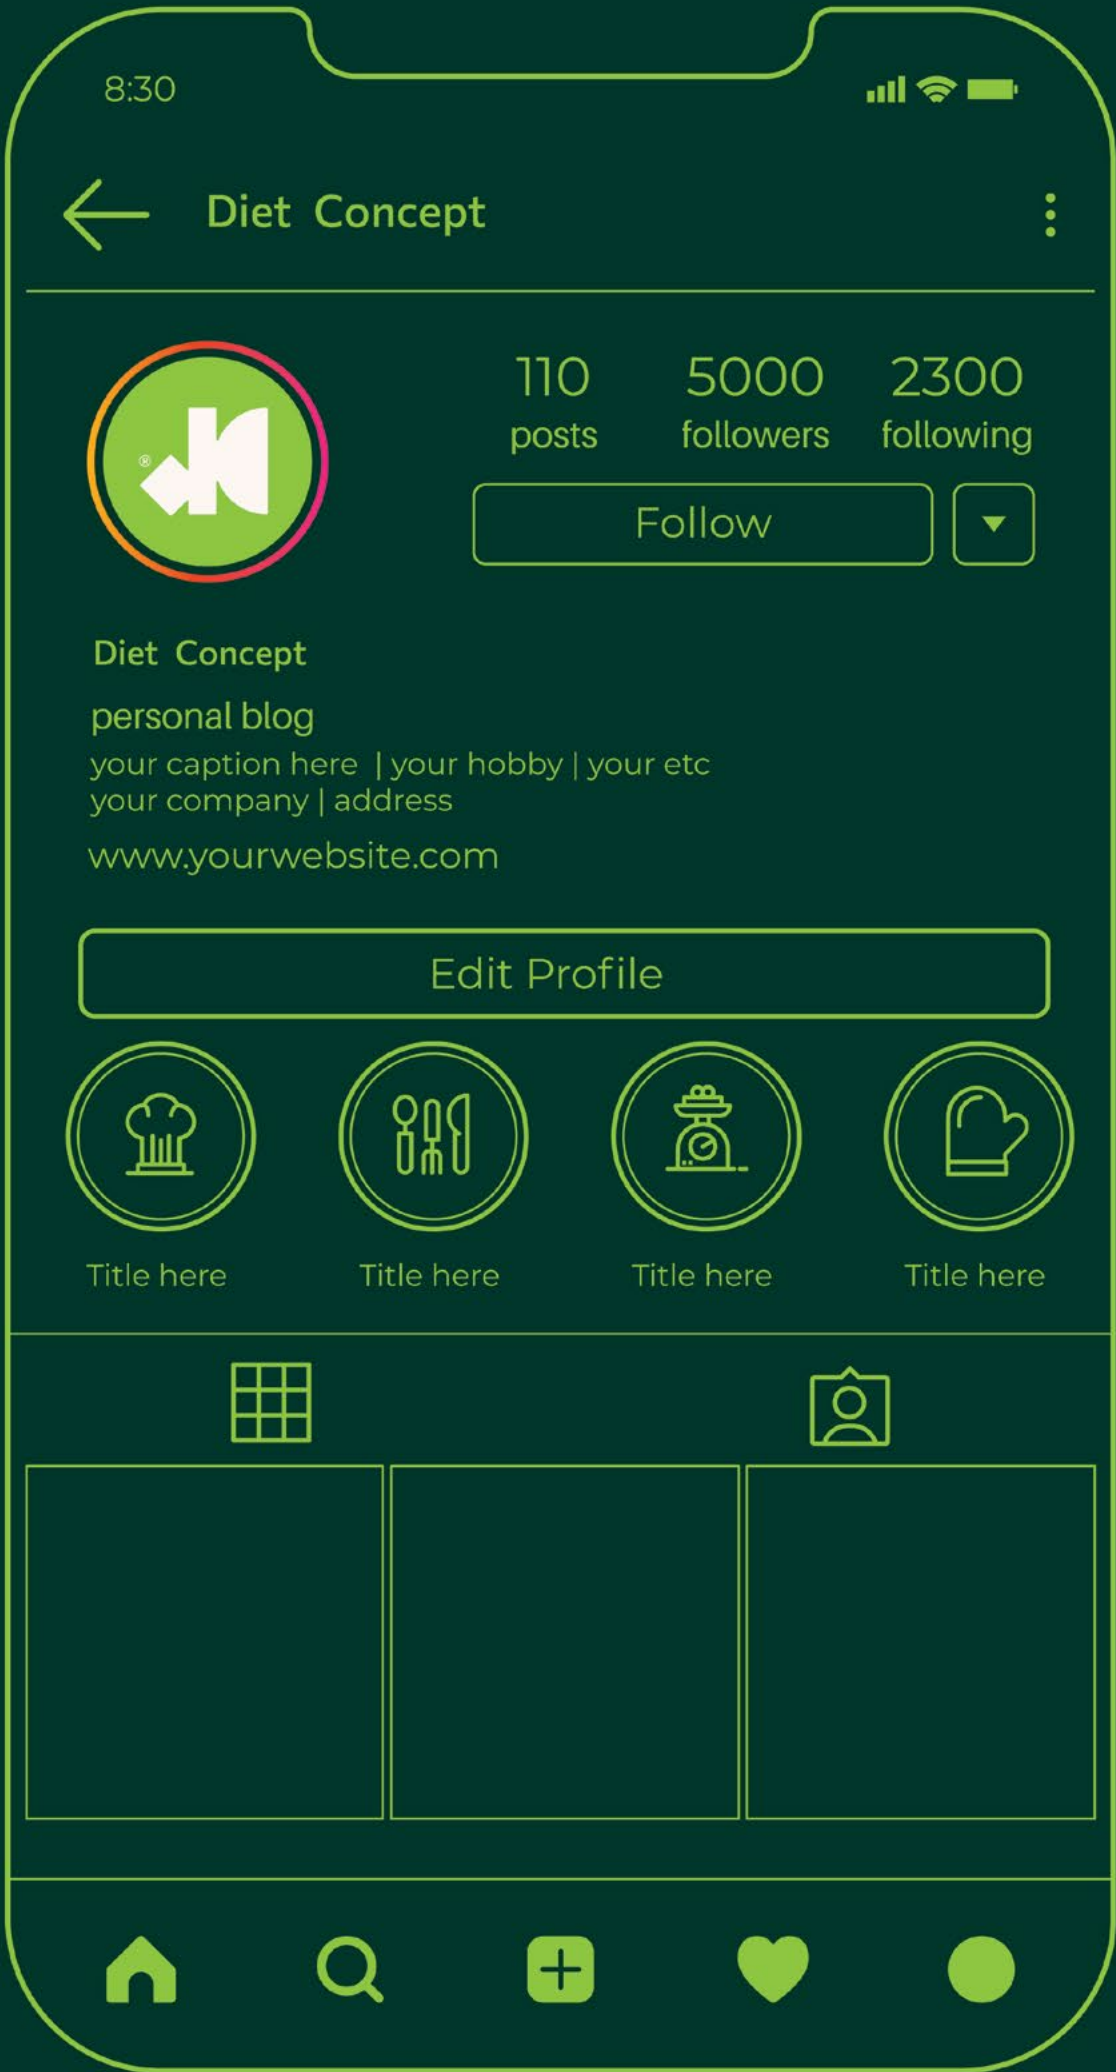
8:30

Diet Concept

110 posts

5000 followers

2300 following

Follow

Diet Concept

personal blog

your caption here | your hobby | your etc
your company | address

www.yourwebsite.com

Edit Profile

Title here

Title here

Title here

Title here